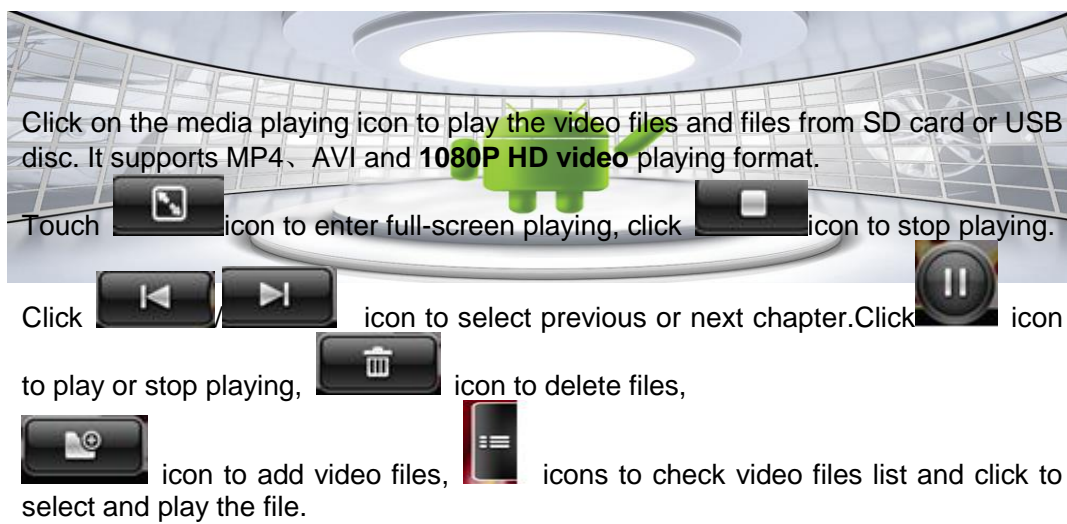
Click on the media playing icon to play the video files and files from SD card or USB disc. It supports MP4、AVI and **1080P HD video** playing format.

Touch icon to enter full-screen playing, click icon to stop playing.

Click / icon to select previous or next chapter.Click icon to play or stop playing, icon to delete files, icon to add video files, icons to check video files list and click to select and play the file.